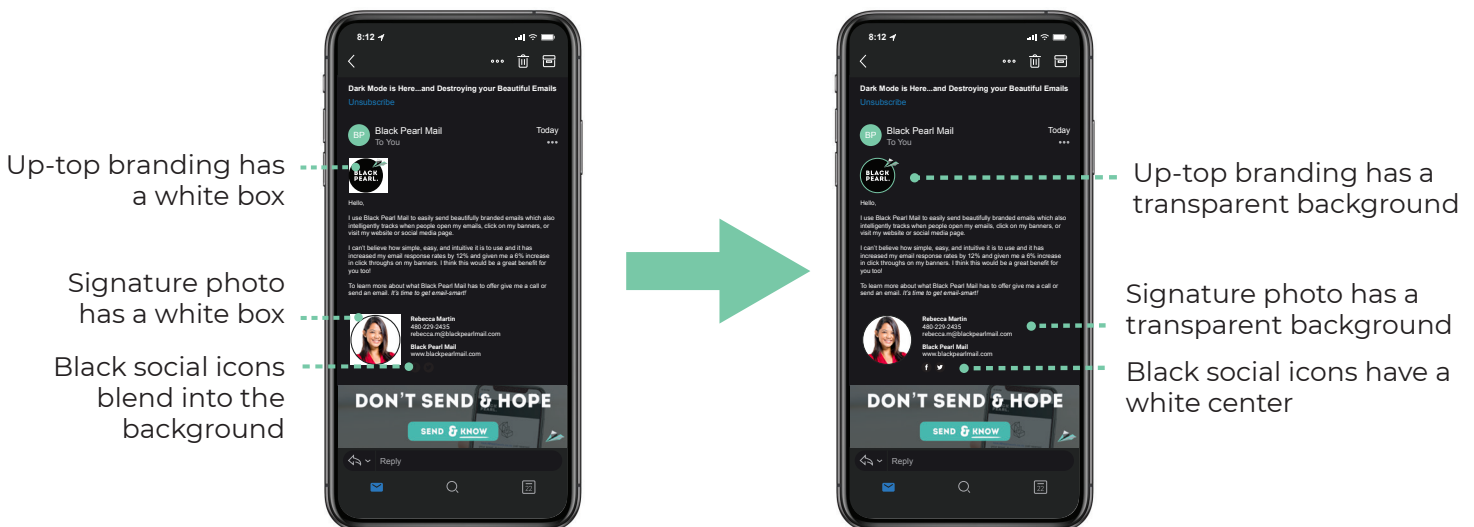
Up-top branding has a white box

Signature photo has a white box

Black social icons blend into the background

8:12

Dark Mode is Here...and Destroying your Beautiful Emails
Unsubscribe

BP Black Pearl Mail
To You
Today

BLACK PEARL.

Hello,

I use Black Pearl Mail to easily send beautifully branded emails which also intelligently tracks when people open my emails, click on my banners, or visit my website or social media page.

I can't believe how simple, easy, and intuitive it is to use and it has increased my email response rates by 12% and given me a 6% increase in click throughs on my banners. I think this would be a great benefit for you too!

To learn more about what Black Pearl Mail has to offer give me a call or send an email. It's time to get email-smart!

Rebecca Martin
480-229-2435
rebecca.m@blackpearlmail.com

Black Pearl Mail
www.blackpearlmail.com

DON'T SEND & HOPE
SEND & KNOW

Reply

8:12

Dark Mode is Here...and Destroying your Beautiful Emails
Unsubscribe

BP Black Pearl Mail
To You
Today

BLACK PEARL.

Hello,

I use Black Pearl Mail to easily send beautifully branded emails which also intelligently tracks when people open my emails, click on my banners, or visit my website or social media page.

I can't believe how simple, easy, and intuitive it is to use and it has increased my email response rates by 12% and given me a 6% increase in click throughs on my banners. I think this would be a great benefit for you too!

To learn more about what Black Pearl Mail has to offer give me a call or send an email. It's time to get email-smart!

Rebecca Martin
480-229-2435
rebecca.m@blackpearlmail.com

Black Pearl Mail
www.blackpearlmail.com

DON'T SEND & HOPE
SEND & KNOW

Reply

Up-top branding has a transparent background

Signature photo has a transparent background

Black social icons have a white center